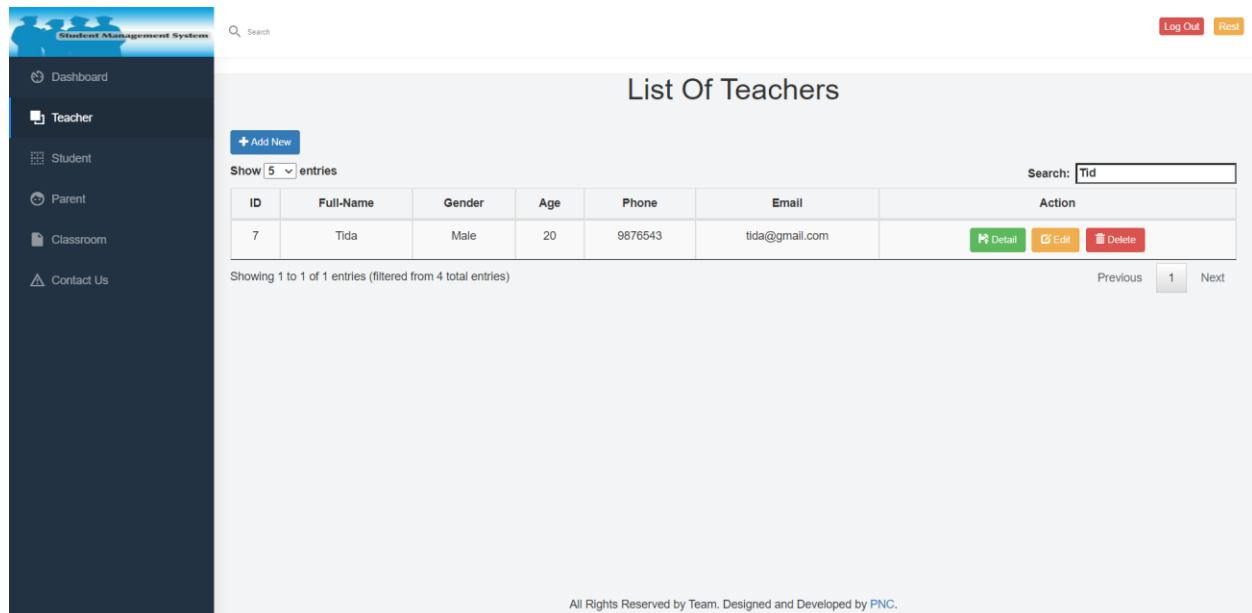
Student Management System

Search

Log Out Rest

Dashboard
Teacher
Student
Parent
Classroom
Contact Us

List Of Teachers

+ Add New

Show 5 entries

Search: Tid

| ID | Full-Name | Gender | Age | Phone | Email | Action |
|---|---|---|---|---|---|---|
| 7 | Tida | Male | 20 | 9876543 | tida@gmail.com | Detail Edit Delete |

Showing 1 to 1 of 1 entries (filtered from 4 total entries)

Previous 1 Next

All Rights Reserved by Team. Designed and Developed by PNC.